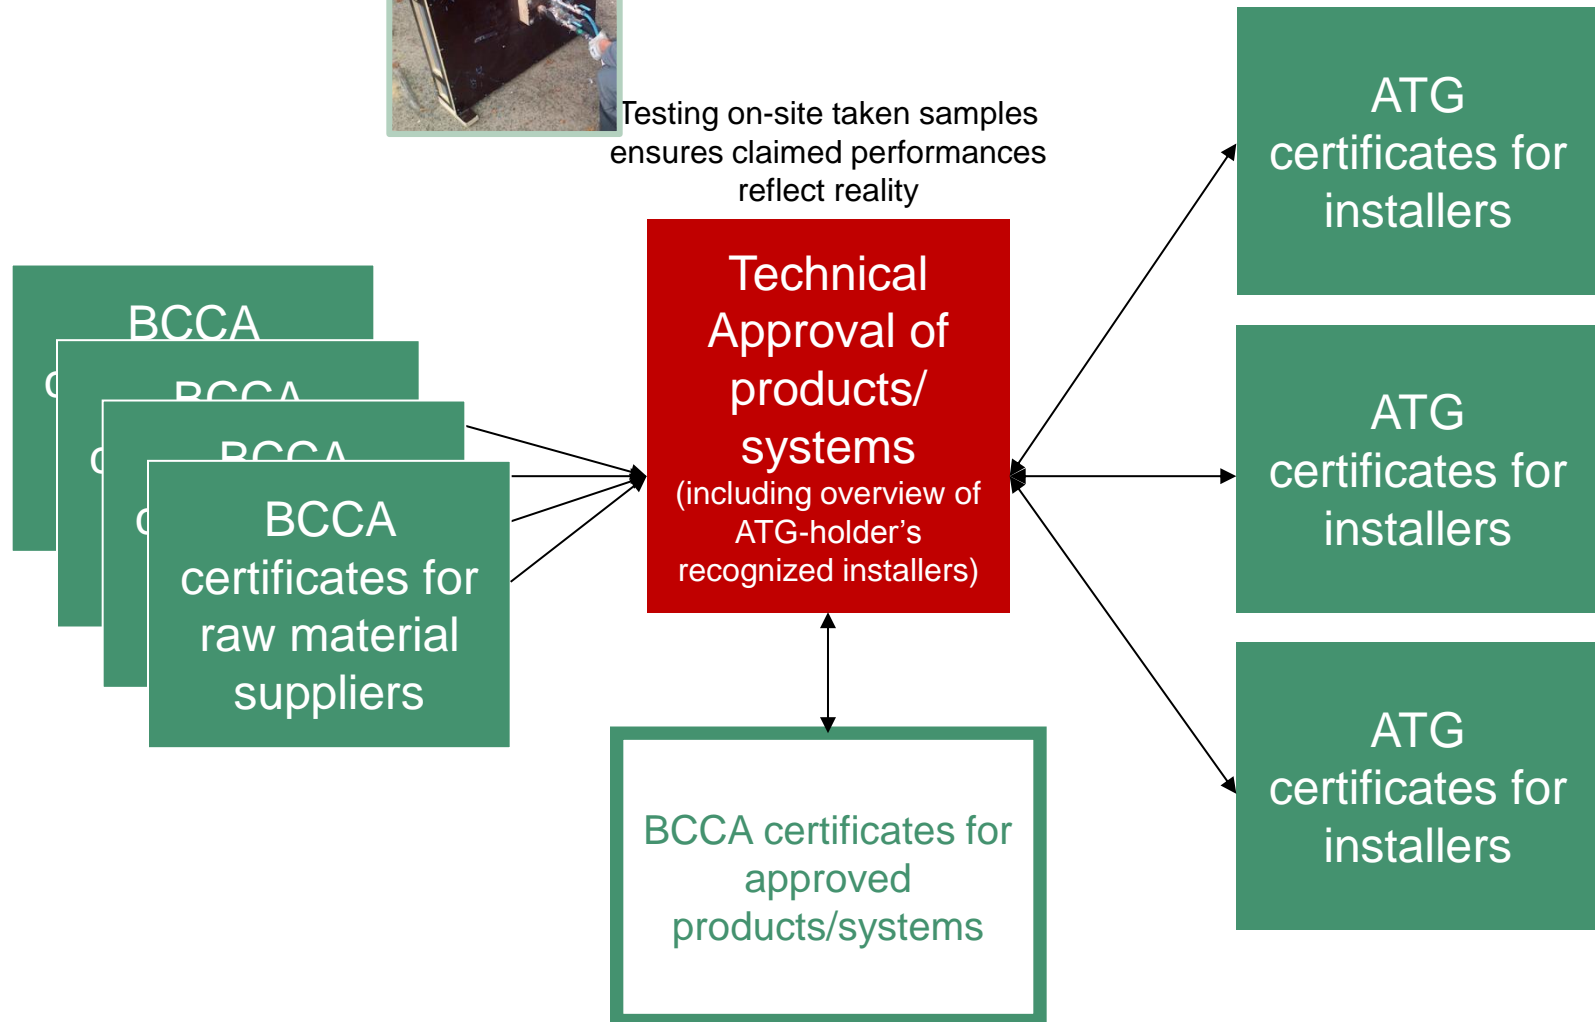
Testing on-site taken samples ensures claimed performances reflect reality

BCCA

BCCA

BCCA

BCCA certificates for raw material suppliers

Technical Approval of products/ systems (including overview of ATG-holder's recognized installers)

BCCA certificates for approved products/systems

ATG certificates for installers

ATG certificates for installers

ATG certificates for installers